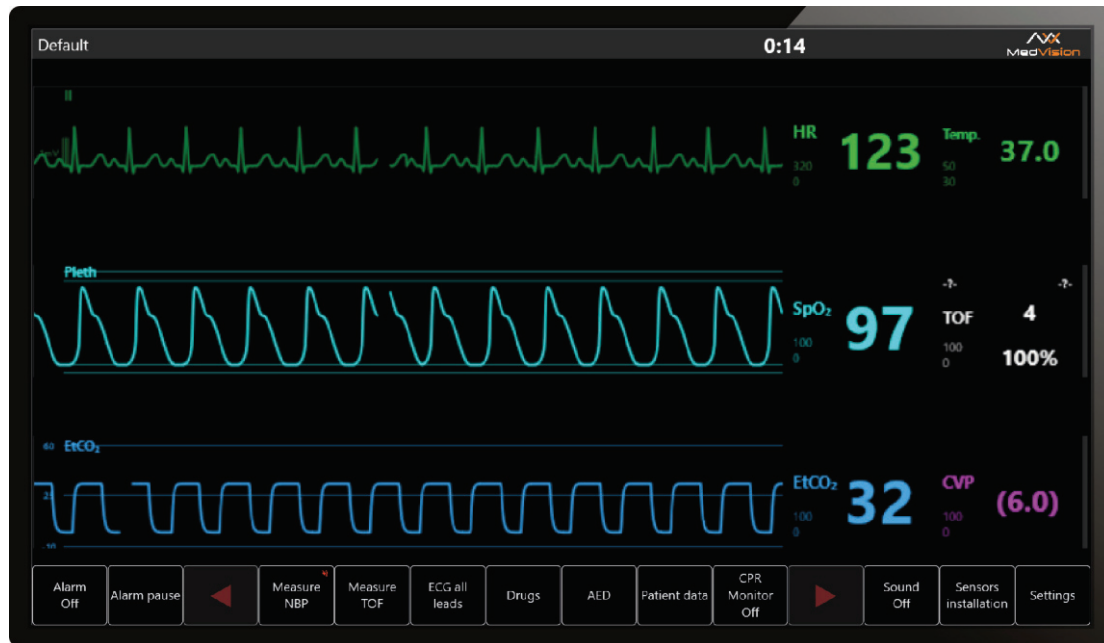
Default
0:14
MedVision

II
HR
123
320
0
Temp.
37.0
50
30

Pleth
SpO$_2$
97
100
0
-?-
-?-
TOF
4
100
0
100%

60
EtCO$_2$
25
-10
EtCO$_2$
32
100
0
CVP
(6.0)
100
0

Alarm Off
Alarm pause
Measure NBP
Measure TOF
ECG all leads
Drugs
AED
Patient data
CPR Monitor Off
Sound Off
Sensors installation
Settings